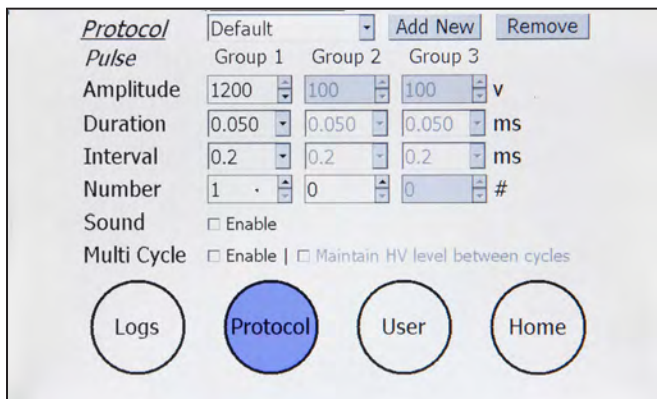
Protocol Default Add New Remove

Pulse Group 1 Group 2 Group 3

| | Group 1 | Group 2 | Group 3 | |
|---|---|---|---|---|
| Amplitude | 1200 | 100 | 100 | v |
| Duration | 0.050 | 0.050 | 0.050 | ms |
| Interval | 0.2 | 0.2 | 0.2 | ms |
| Number | 1 | 0 | 0 | # |

Sound ☐ Enable

Multi Cycle ☐ Enable | ☐ Maintain HV level between cycles

Logs Protocol User Home